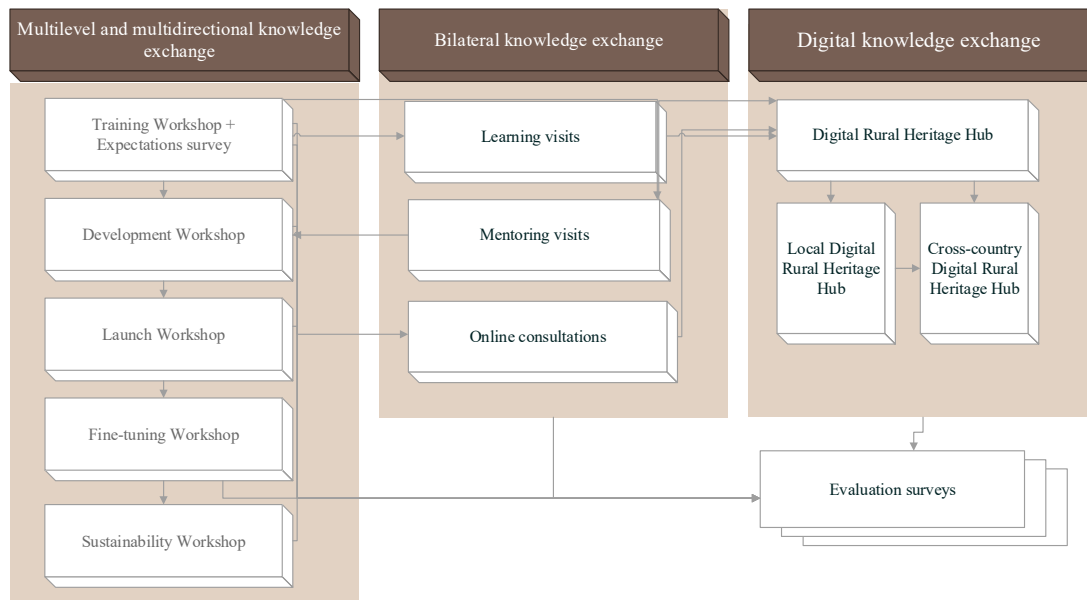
Multilevel and multidirectional knowledge exchange

Training Workshop + Expectations survey

Development Workshop

Launch Workshop

Fine-tuning Workshop

Sustainability Workshop

Bilateral knowledge exchange

Learning visits

Mentoring visits

Online consultations

Digital knowledge exchange

Digital Rural Heritage Hub

Local Digital Rural Heritage Hub

Cross-country Digital Rural Heritage Hub

Evaluation surveys